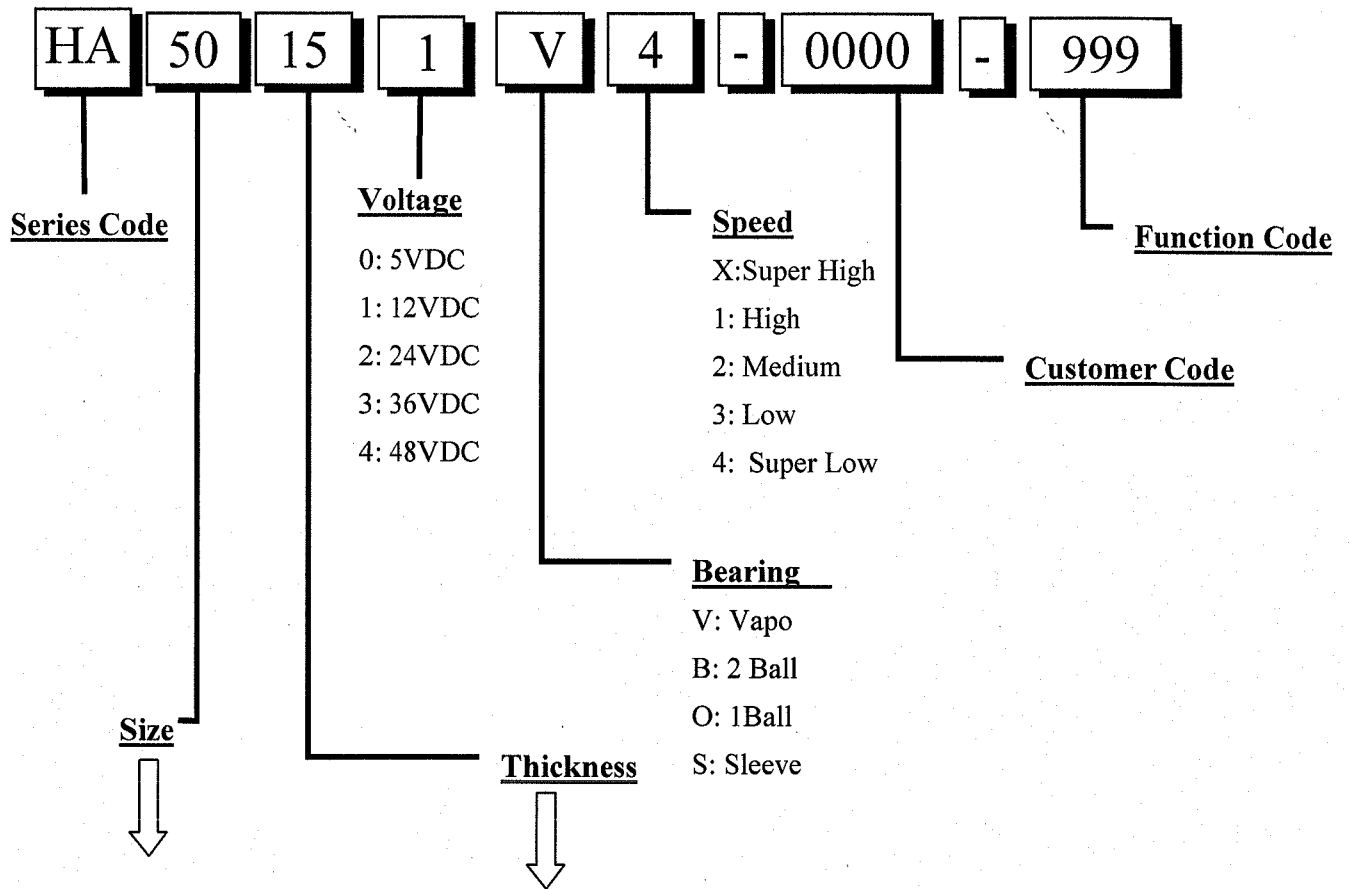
HA 50 15 1 V 4 - 0000 - 999

Series Code

Voltage
0: 5VDC
1: 12VDC
2: 24VDC
3: 36VDC
4: 48VDC

Speed
X:Super High
1: High
2: Medium
3: Low
4: Super Low

Function Code

Customer Code

Bearing
V: Vapo
B: 2 Ball
O: 1Ball
S: Sleeve

Size

Thickness